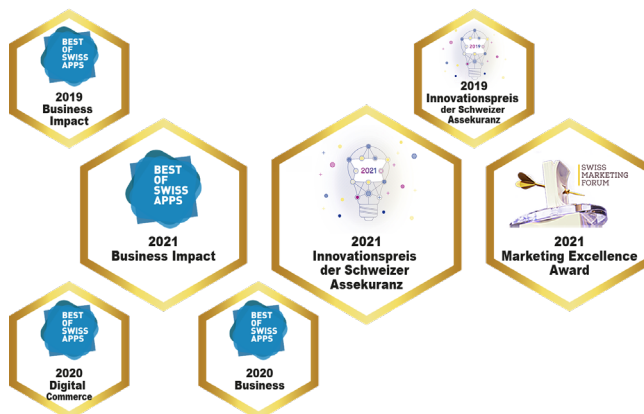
BEST OF SWISS APPS

2019
Business
Impact

2019

2019
Innovationspreis
der Schweizer
Assekuranz

BEST OF SWISS APPS

2021
Business Impact

2021

2021
Innovationspreis
der Schweizer
Assekuranz

SWISS MARKETING FORUM

2021
Marketing Excellence
Award

BEST OF SWISS APPS

2020
Digital
Commerce

BEST OF SWISS APPS

2020
Business